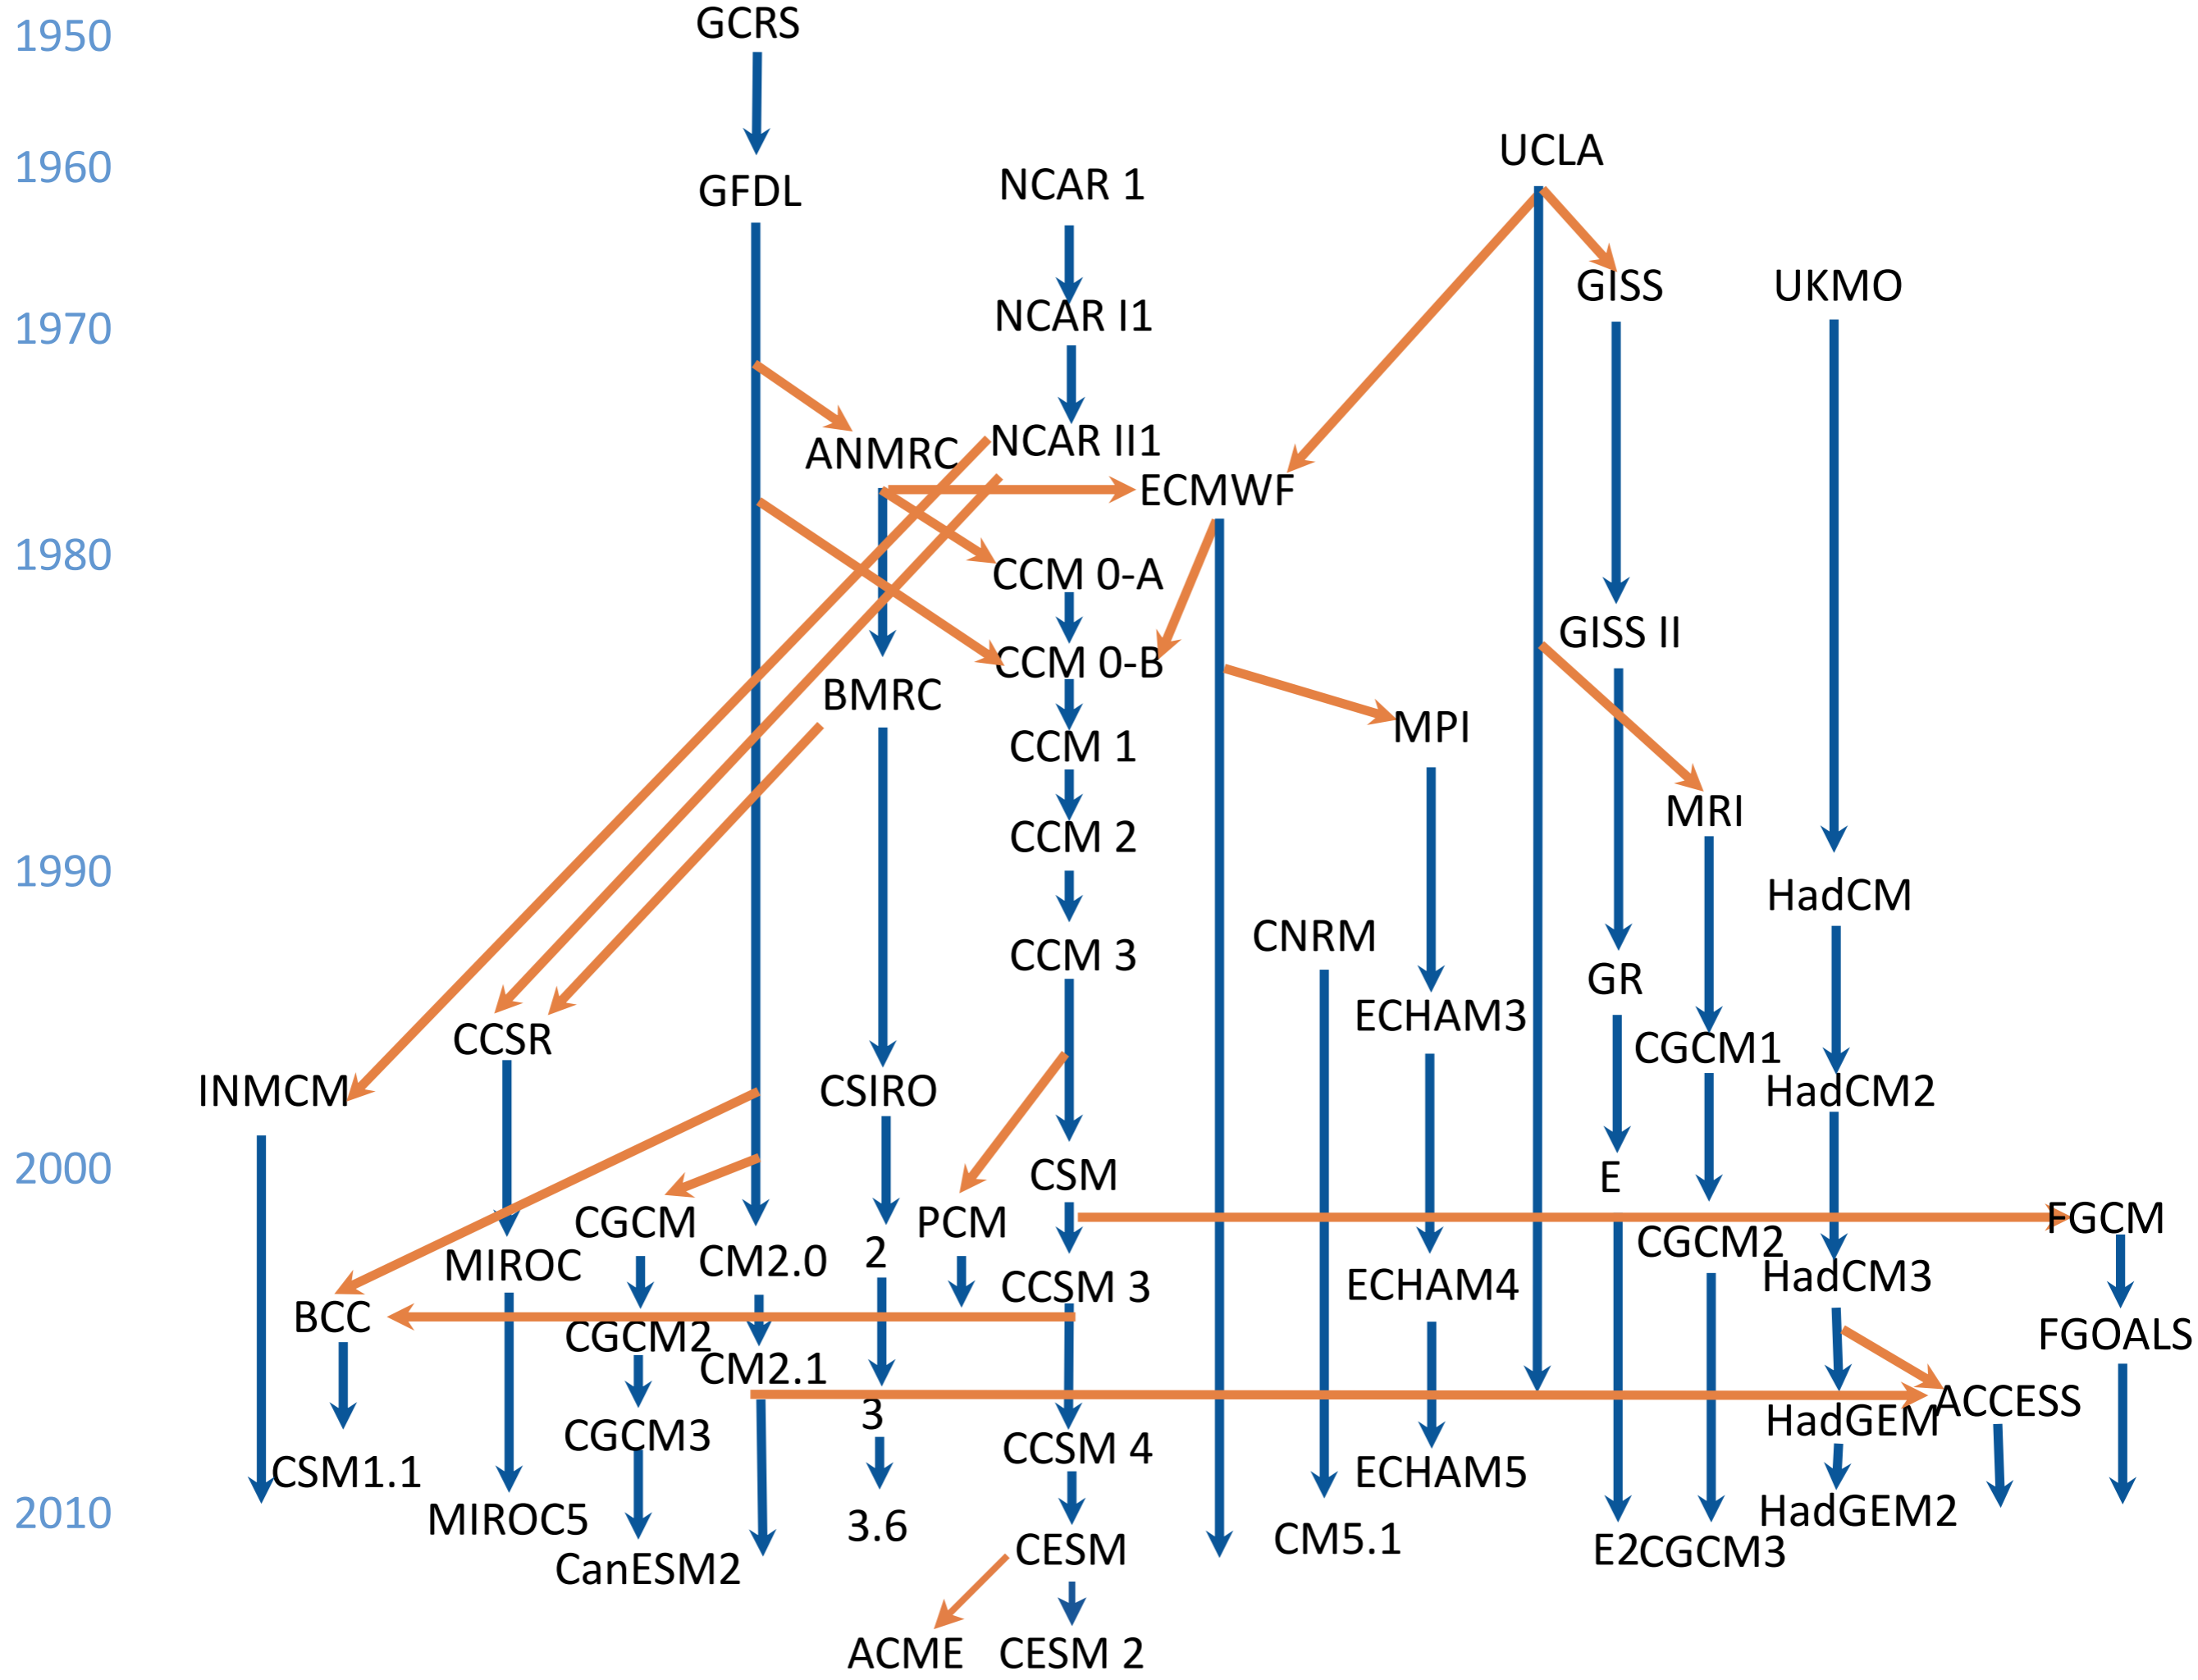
1950
1960
1970
1980
1990
2000
2010

GCRS
GFDL
NCAR 1
UCLA
GISS
UKMO
NCAR I1
ANMRC
NCAR II1
ECMWF
CCM 0-A
CCM 0-B
GISS II
BMRC
MPI
CCM 1
MRI
CCM 2
HadCM
CCM 3
CNRM
GR
ECHAM3
CCSR
CGCM1
INMCM
CSIRO
HadCM2
CSM
E
CGCM
PCM
FGCM
2
CGCM2
MIROC
CM2.0
CCSM 3
HadCM3
ECHAM4
BCC
CGCM2
FGOALS
CM2.1
3
ACCESS
HadGEM
CGCM3
CCSM 4
CSM1.1
ECHAM5
MIROC5
3.6
HadGEM2
CESM
CM5.1
E2CGCM3
CanESM2
ACME
CESM 2